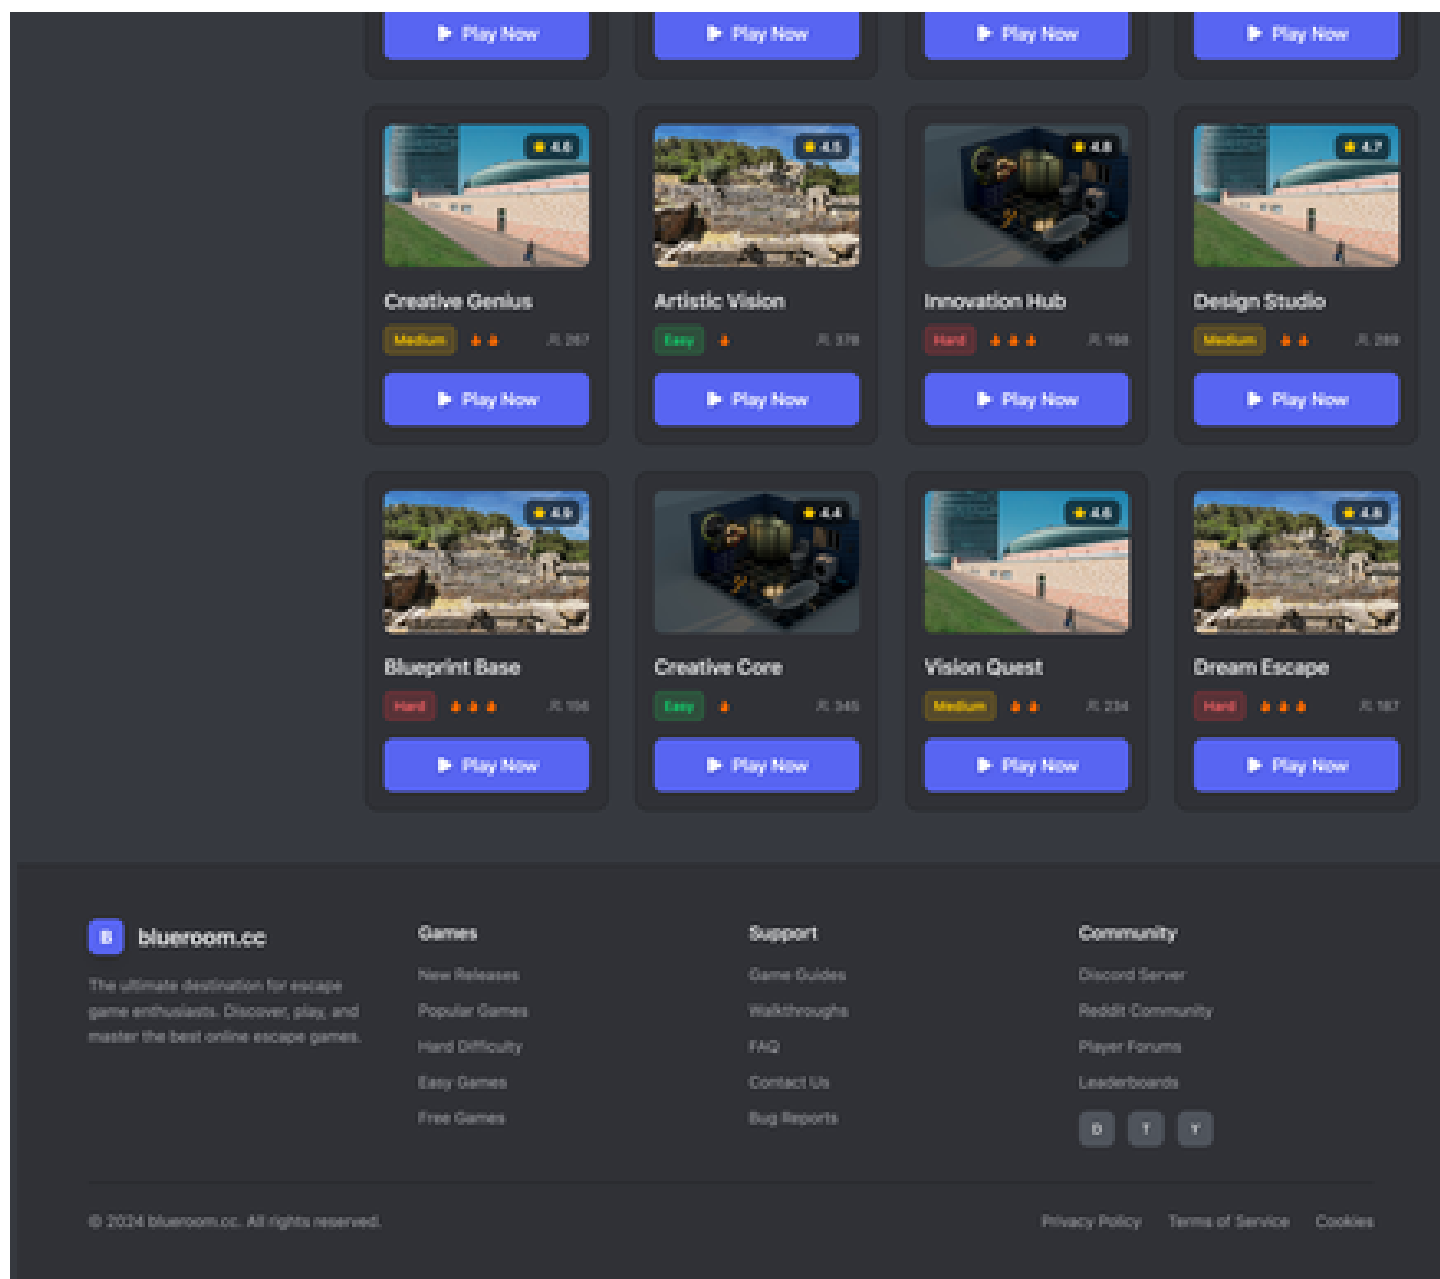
Play Now

Play Now

Play Now

Play Now

4.6
Creative Genius
Medium
267
Play Now

4.5
Artistic Vision
Easy
378
Play Now

4.8
Innovation Hub
Hard
198
Play Now

4.7
Design Studio
Medium
289
Play Now

4.9
Blueprint Base
Hard
156
Play Now

4.4
Creative Core
Easy
345
Play Now

4.6
Vision Quest
Medium
234
Play Now

4.8
Dream Escape
Hard
187
Play Now

B blueroom.cc

The ultimate destination for escape game enthusiasts. Discover, play, and master the best online escape games.

Games
New Releases
Popular Games
Hard Difficulty
Easy Games
Free Games

Support
Game Guides
Walkthroughs
FAQ
Contact Us
Bug Reports

Community
Discord Server
Reddit Community
Player Forums
Leaderboards
D T Y

© 2024 blueroom.cc. All rights reserved.

Privacy Policy Terms of Service Cookies